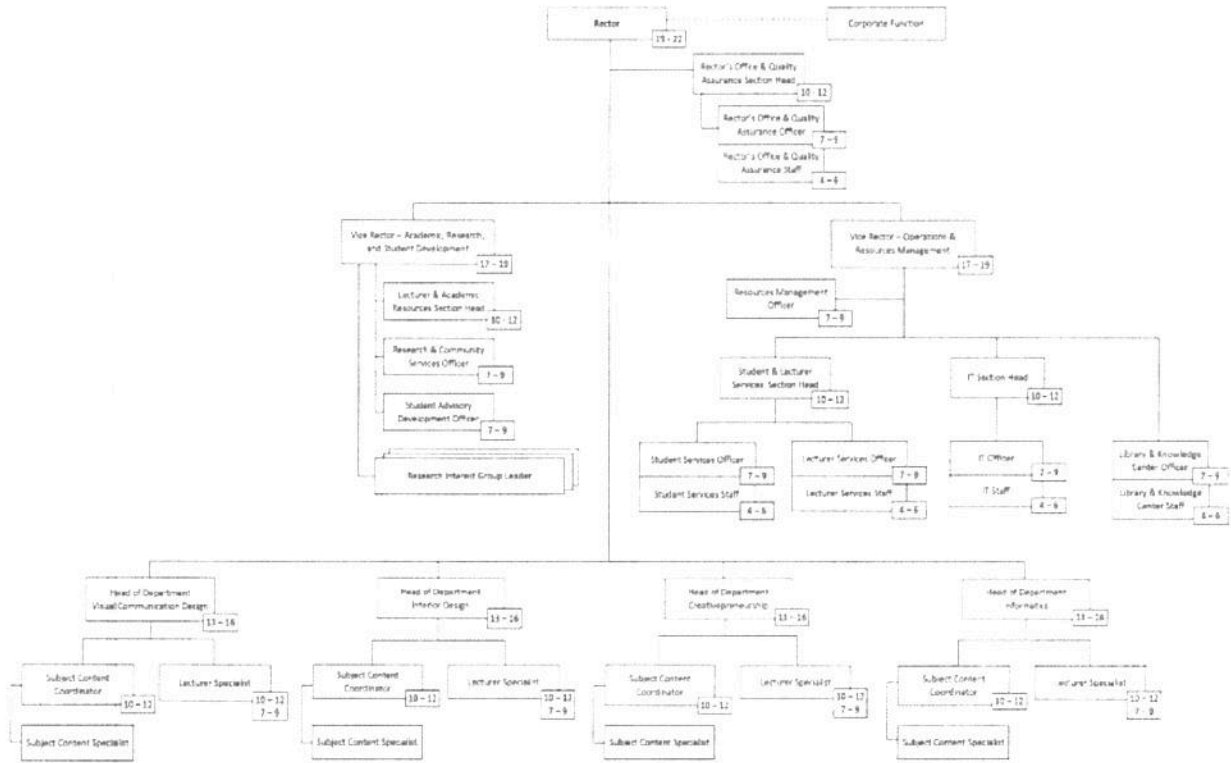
Rector
19 - 22
Corporate Function

Rector's Office & Quality Assurance Section Head
10 - 12
Rector's Office & Quality Assurance Officer
7 - 9
Rector's Office & Quality Assurance Staff
4 - 6

Vice Rector – Academic, Research, and Student Development
17 - 19
Lecturer & Academic Resources Section Head
10 - 12
Research & Community Services Officer
7 - 9
Student Advisory Development Officer
7 - 9
Research Interest Group Leader

Vice Rector – Operations & Resources Management
17 - 19
Resources Management Officer
7 - 9
Student & Lecturer Services Section Head
10 - 12
Student Services Officer
7 - 9
Student Services Staff
4 - 6
Lecturer Services Officer
7 - 9
Lecturer Services Staff
4 - 6
IT Section Head
10 - 12
IT Officer
7 - 9
IT Staff
4 - 6
Library & Knowledge Center Officer
7 - 9
Library & Knowledge Center Staff
4 - 6

Head of Department Visual Communication Design
13 - 16
Subject Content Coordinator
10 - 12
Lecturer Specialist
10 - 12
7 - 9
Subject Content Specialist

Head of Department Interior Design
13 - 16
Subject Content Coordinator
10 - 12
Lecturer Specialist
10 - 12
7 - 9
Subject Content Specialist

Head of Department Creativepreneurship
13 - 16
Subject Content Coordinator
10 - 12
Lecturer Specialist
10 - 12
7 - 9
Subject Content Specialist

Head of Department Informatics
13 - 16
Subject Content Coordinator
10 - 12
Lecturer Specialist
10 - 12
7 - 9
Subject Content Specialist